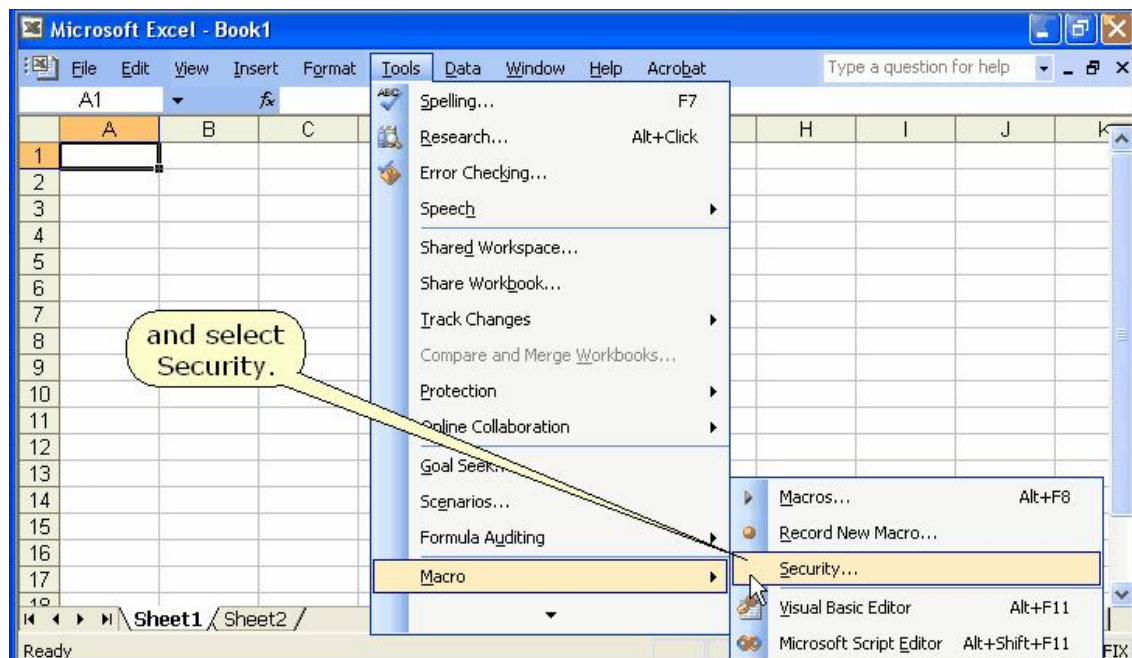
Microsoft Excel - Book1

File Edit View Insert Format Tools Data Window Help Acrobat

Type a question for help

A1 $f_x$

| | A | B | C | H | I | J | K |
|---|---|---|---|---|---|---|---|
| 1 | | | | | | | |
| 2 | | | | | | | |
| 3 | | | | | | | |
| 4 | | | | | | | |
| 5 | | | | | | | |
| 6 | | | | | | | |
| 7 | | | | | | | |
| 8 | | | | | | | |
| 9 | | | | | | | |
| 10 | | | | | | | |
| 11 | | | | | | | |
| 12 | | | | | | | |
| 13 | | | | | | | |
| 14 | | | | | | | |
| 15 | | | | | | | |
| 16 | | | | | | | |
| 17 | | | | | | | |
| 18 | | | | | | | |

Spelling... F7
Research... Alt+Click
Error Checking...
Speech
Shared Workspace...
Share Workbook...
Track Changes
Compare and Merge Workbooks...
Protection
Online Collaboration
Goal Seek...
Scenarios...
Formula Auditing
Macro

Macros... Alt+F8
Record New Macro...
Security...
Visual Basic Editor Alt+F11
Microsoft Script Editor Alt+Shift+F11

and select Security.

Sheet1 Sheet2

Ready

FIX